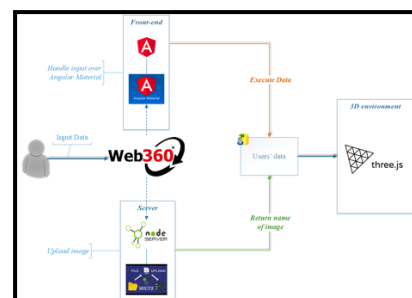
Front-end

Handle input over Angular Material

Angular Material

Execute Data

3D environment

Input Data

Web360

Users' data

three.js

Server

Return name of image

node SERVER

Upload image

FILE UPLOAD

MULTER